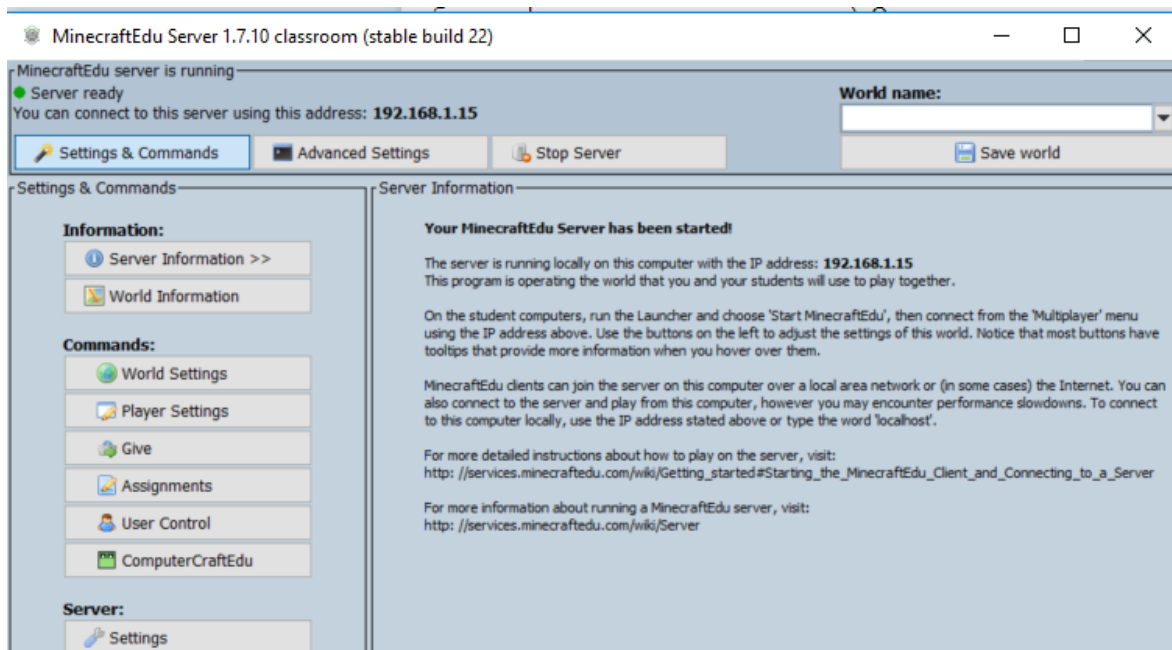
MinecraftEdu Server 1.7.10 classroom (stable build 22)

MinecraftEdu server is running
Server ready
You can connect to this server using this address: 192.168.1.15

World name:

Settings & Commands
Advanced Settings
Stop Server
Save world

Settings & Commands

Information:
Server Information >>
World Information

Commands:
World Settings
Player Settings
Give
Assignments
User Control
ComputerCraftEdu

Server:
Settings

Server Information

Your MinecraftEdu Server has been started!

The server is running locally on this computer with the IP address: 192.168.1.15
This program is operating the world that you and your students will use to play together.

On the student computers, run the Launcher and choose 'Start MinecraftEdu', then connect from the 'Multiplayer' menu using the IP address above. Use the buttons on the left to adjust the settings of this world. Notice that most buttons have tooltips that provide more information when you hover over them.

MinecraftEdu clients can join the server on this computer over a local area network or (in some cases) the Internet. You can also connect to the server and play from this computer, however you may encounter performance slowdowns. To connect to this computer locally, use the IP address stated above or type the word 'localhost'.

For more detailed instructions about how to play on the server, visit:
http: //services.minecraftedu.com/wiki/Getting_started#Starting_the_MinecraftEdu_Client_and_Connecting_to_a_Server

For more information about running a MinecraftEdu server, visit:
http: //services.minecraftedu.com/wiki/Server